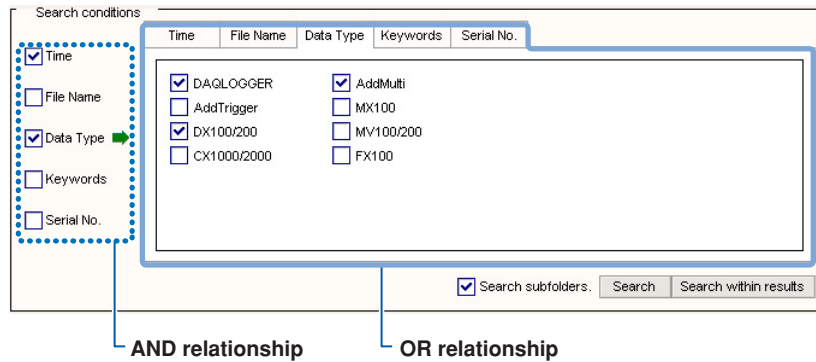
Search conditions

Time

File Name

Data Type

Keywords

Serial No.

Time | File Name | Data Type | Keywords | Serial No.

DAQLOGGER
AddTrigger
DX100/200
CX1000/2000

AddMulti
MX100
MV100/200
FX100

Search subfolders. Search Search within results

AND relationship

OR relationship